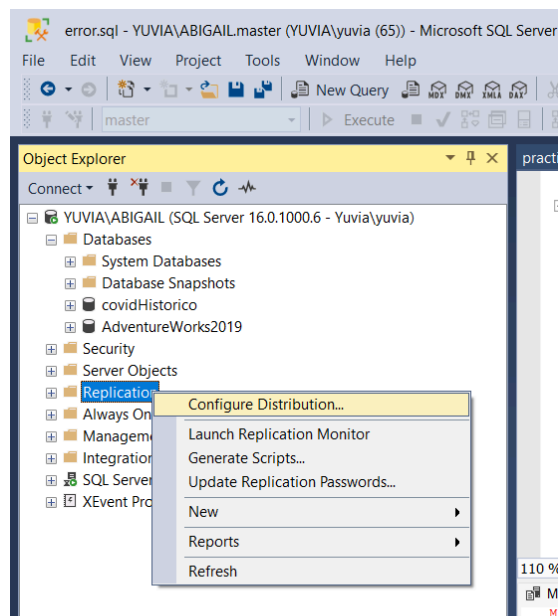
error.sql - YUVIA\ABIGAIL.master (YUVIA\yuvia (65)) - Microsoft SQL Server

File Edit View Project Tools Window Help

New Query

master

Execute

Object Explorer

practi

Connect

YUVIA\ABIGAIL (SQL Server 16.0.1000.6 - Yuvia\yuvia)

Databases

System Databases

Database Snapshots

covidHistorico

AdventureWorks2019

Security

Server Objects

Replication

Always On

Manageme

Integration

SQL Server

XEvent Pro

Configure Distribution...

Launch Replication Monitor

Generate Scripts...

Update Replication Passwords...

New

Reports

Refresh

110 %

M